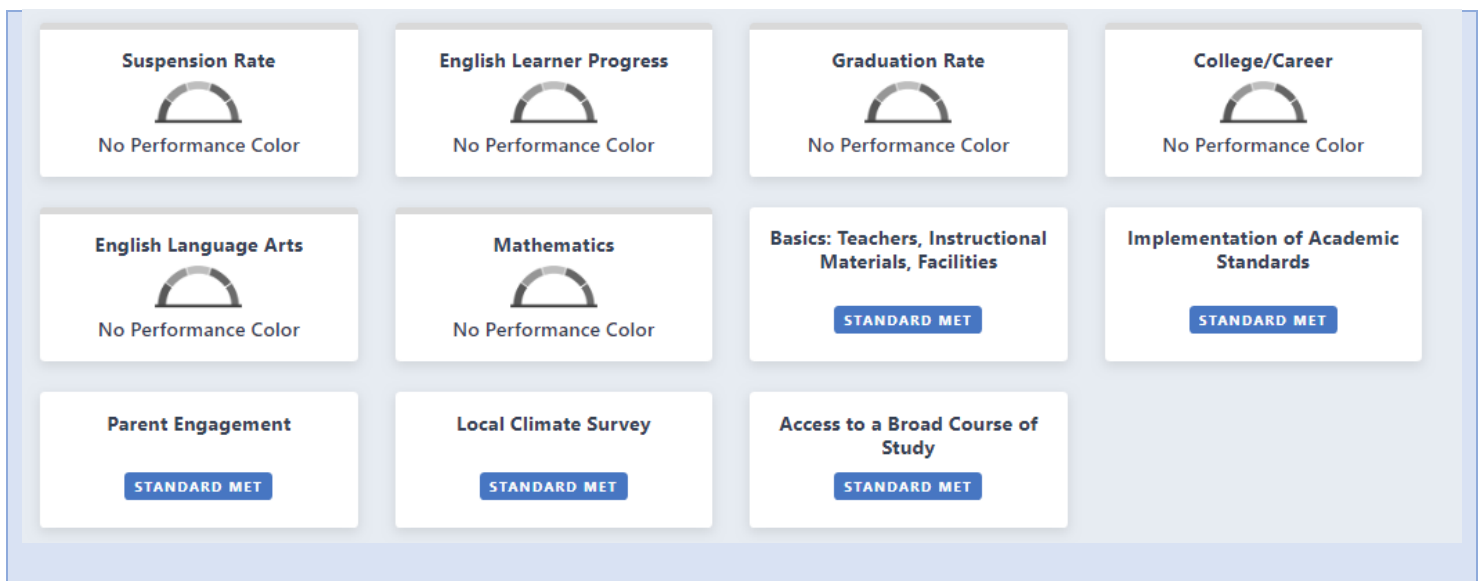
Suspension Rate

No Performance Color

English Learner Progress

No Performance Color

Graduation Rate

No Performance Color

College/Career

No Performance Color

English Language Arts

No Performance Color

Mathematics

No Performance Color

Basics: Teachers, Instructional Materials, Facilities

STANDARD MET

Implementation of Academic Standards

STANDARD MET

Parent Engagement

STANDARD MET

Local Climate Survey

STANDARD MET

Access to a Broad Course of Study

STANDARD MET